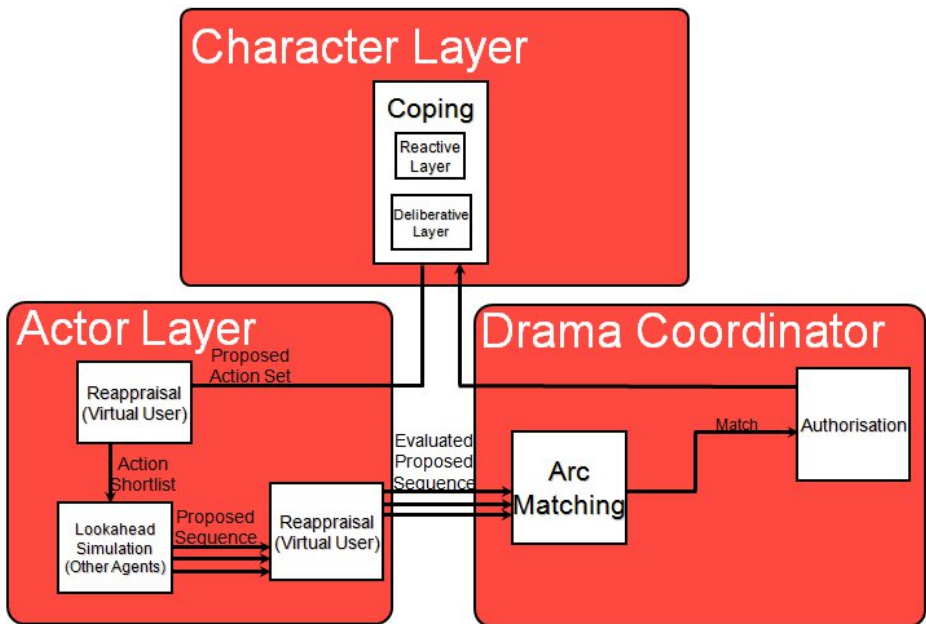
Character Layer

Coping

Reactive Layer

Deliberative Layer

Actor Layer

Proposed Action Set

Reappraisal (Virtual User)

Action Shortlist

Lookahead Simulation (Other Agents)

Proposed Sequence

Reappraisal (Virtual User)

Evaluated Proposed Sequence

Drama Coordinator

Arc Matching

Match

Authorisation